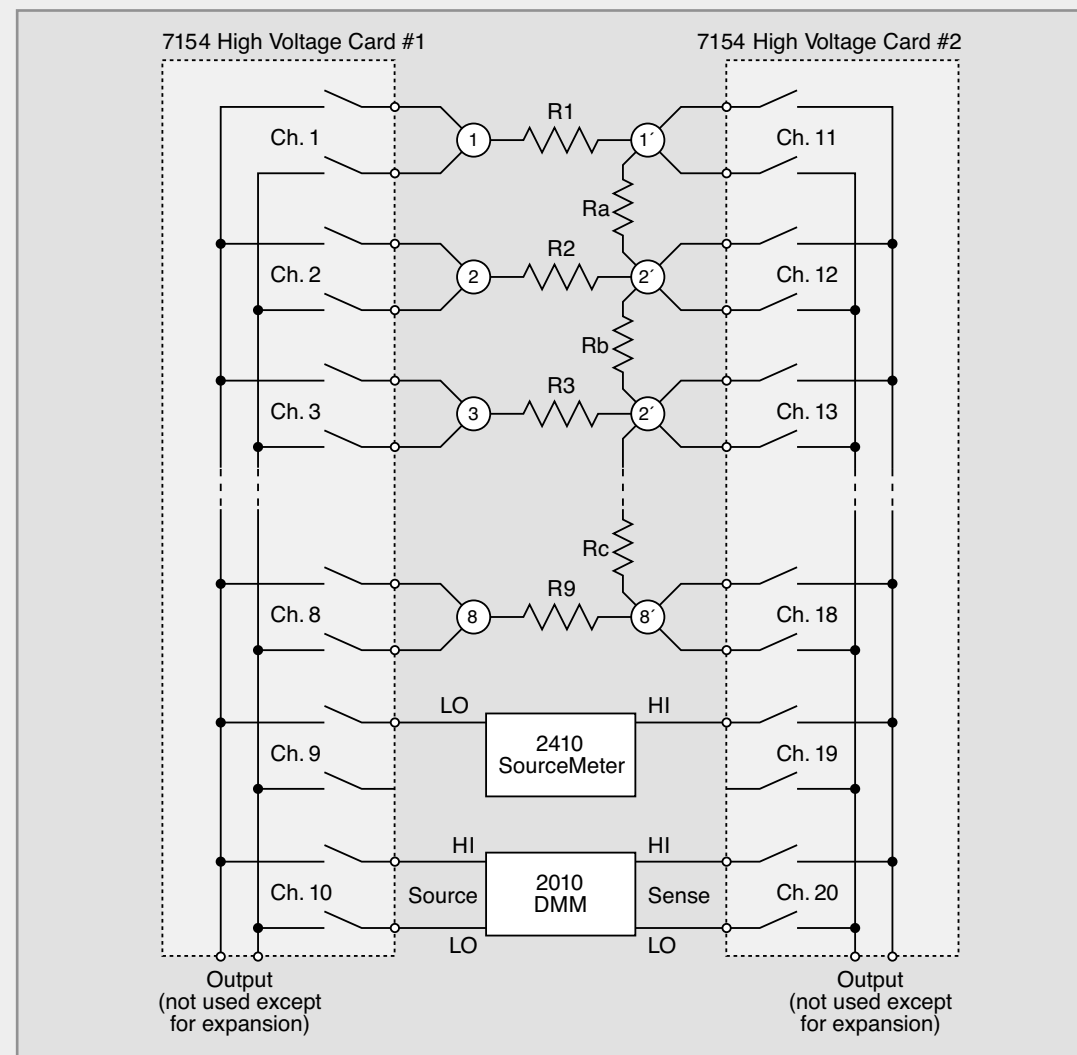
7154 High Voltage Card #1

7154 High Voltage Card #2

Ch. 1

1

R1

1´

Ch. 11

Ra

Ch. 2

2

R2

2´

Ch. 12

Rb

Ch. 3

3

R3

2´

Ch. 13

Rc

Ch. 8

8

R9

8´

Ch. 18

LO

2410 SourceMeter

HI

Ch. 9

Ch. 19

HI

HI

Ch. 10

Source

2010 DMM

Sense

Ch. 20

LO

LO

Output (not used except for expansion)

Output (not used except for expansion)